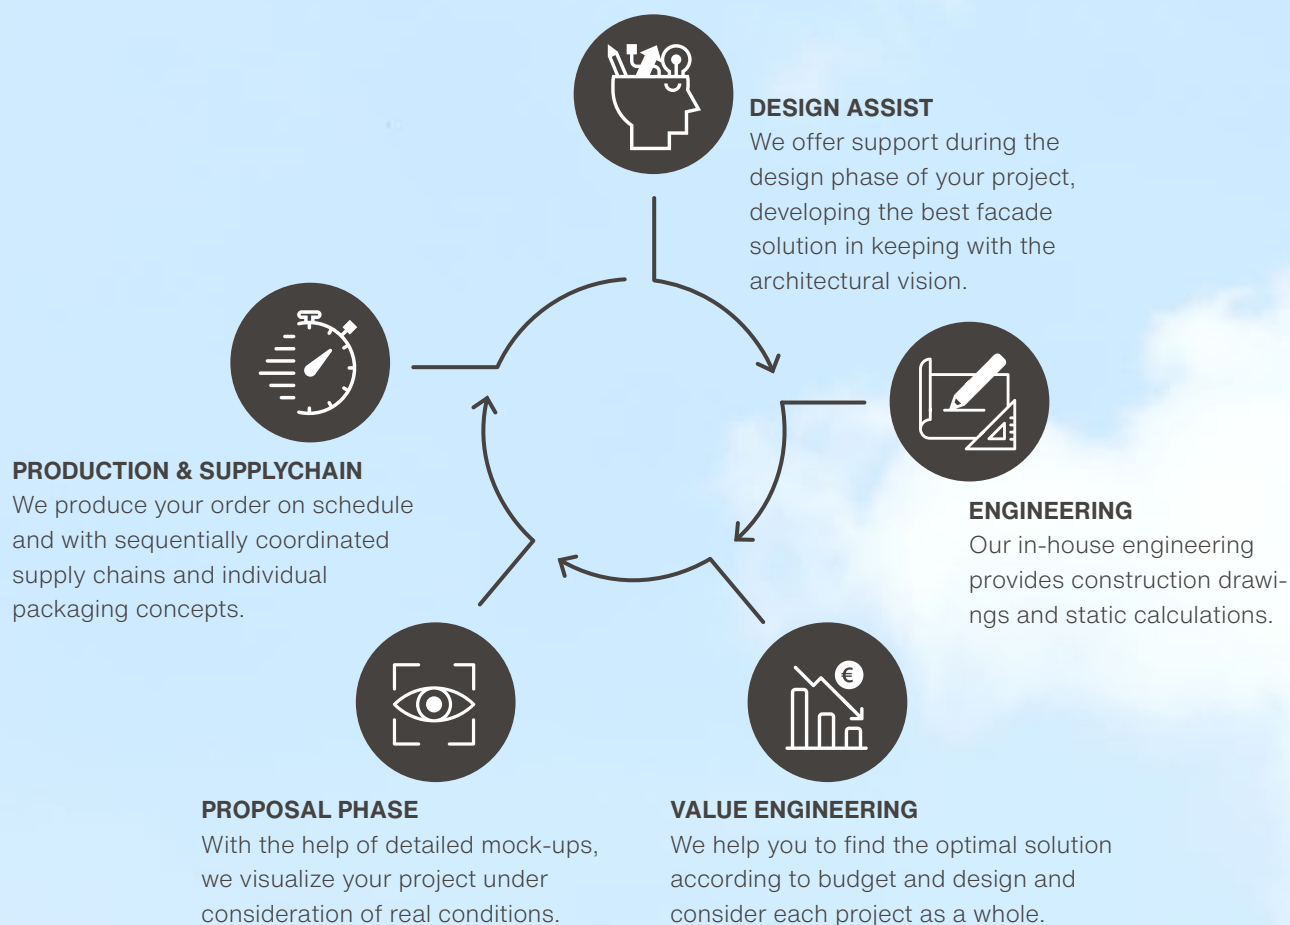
DESIGN ASSIST
We offer support during the design phase of your project, developing the best facade solution in keeping with the architectural vision.

ENGINEERING
Our in-house engineering provides construction drawings and static calculations.

VALUE ENGINEERING
We help you to find the optimal solution according to budget and design and consider each project as a whole.

PROPOSAL PHASE
With the help of detailed mock-ups, we visualize your project under consideration of real conditions.

PRODUCTION & SUPPLYCHAIN
We produce your order on schedule and with sequentially coordinated supply chains and individual packaging concepts.